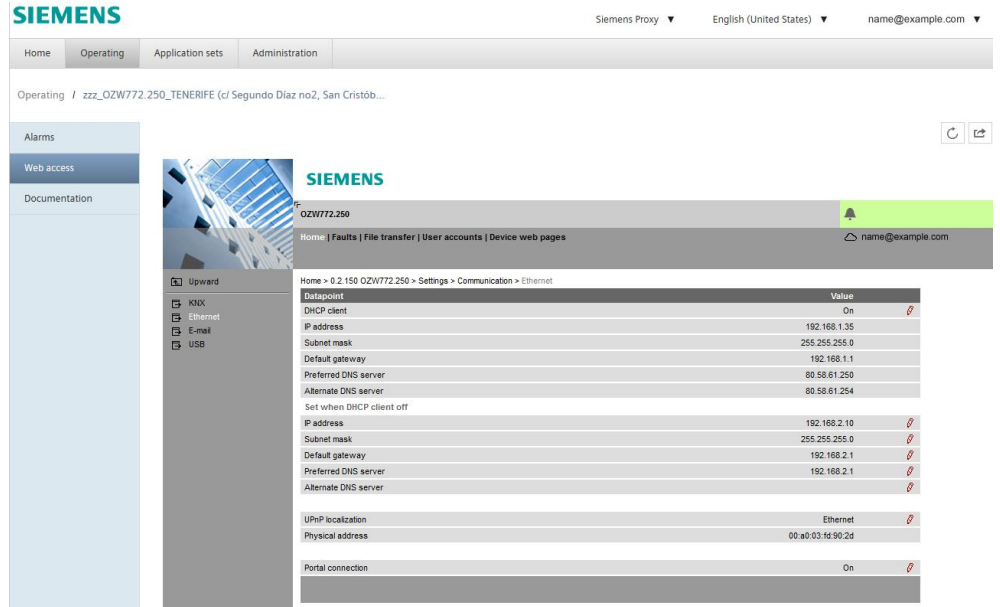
SIEMENS

Siemens Proxy ▼ English (United States) ▼ name@example.com ▼

Home Operating Application sets Administration

Operating / zzz_OZW772.250_TENERIFE (c/ Segundo Díaz no2, San Cristób...

Alarms
Web access
Documentation

SIEMENS

OZW772.250

Home | Faults | File transfer | User accounts | Device web pages

name@example.com

Upward

KNX
Ethernet
E-mail
USB

Home > 0.2.150 OZW772.250 > Settings > Communication > Ethernet

| Datapoint | Value |
|---|---|
| DHCP client | On |
| IP address | 192.168.1.35 |
| Subnet mask | 255.255.255.0 |
| Default gateway | 192.168.1.1 |
| Preferred DNS server | 80.58.61.250 |
| Alternate DNS server | 80.58.61.254 |
| Set when DHCP client off | |
| IP address | 192.168.2.10 |
| Subnet mask | 255.255.255.0 |
| Default gateway | 192.168.2.1 |
| Preferred DNS server | 192.168.2.1 |
| Alternate DNS server | |
| UPnP localization | Ethernet |
| Physical address | 00:a0:03:fd:90:2d |
| Portal connection | On |